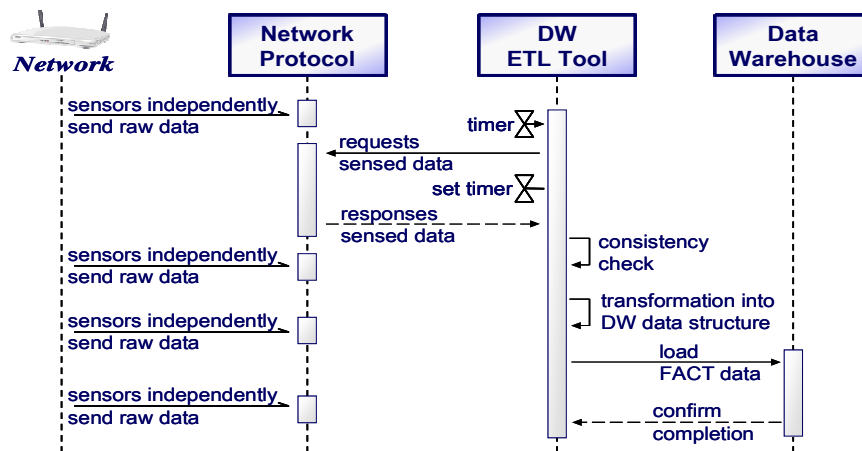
Network

Network Protocol

DW ETL Tool

Data Warehouse

sensors independently send raw data

timer

requests sensed data

set timer

responses sensed data

sensors independently send raw data

consistency check

transformation into DW data structure

sensors independently send raw data

load FACT data

sensors independently send raw data

confirm completion